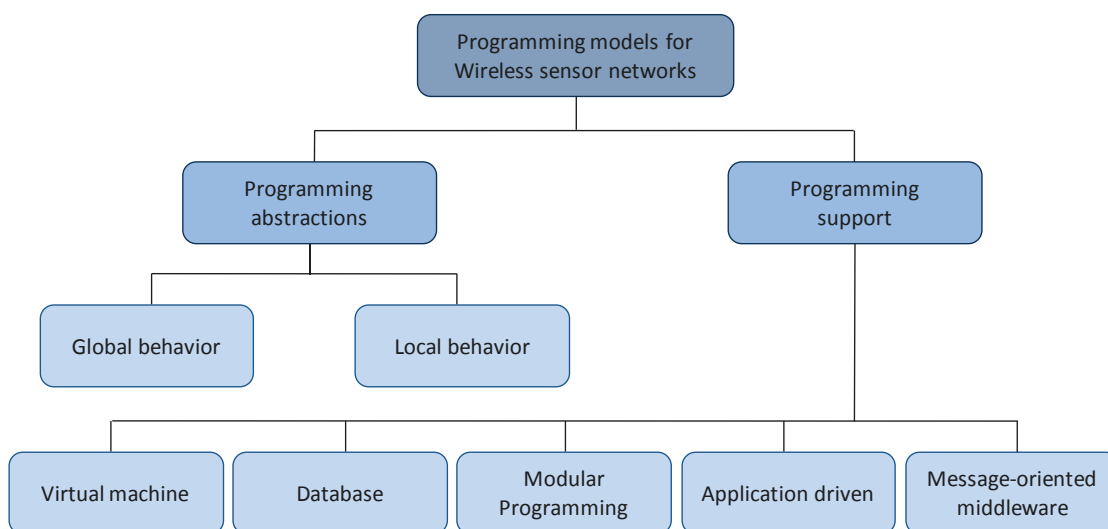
Programming models for Wireless sensor networks

Programming abstractions

Programming support

Global behavior

Local behavior

Virtual machine

Database

Modular Programming

Application driven

Message-oriented middleware